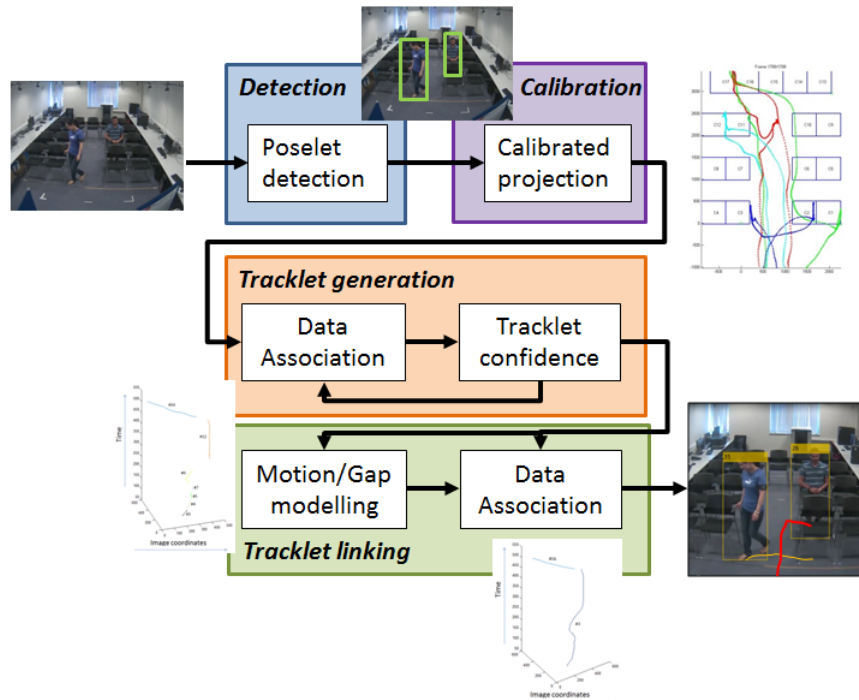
Detection

Poselet detection

Calibration

Calibrated projection

Tracklet generation

Data Association

Tracklet confidence

Motion/Gap modelling

Data Association

Tracklet linking

Time

Image coordinates

Time

Image coordinates